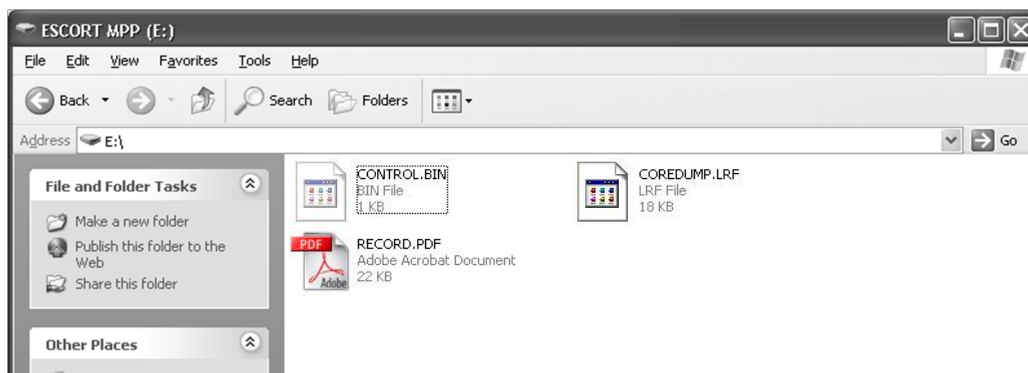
ESCORT MPP (E:)

File Edit View Favorites Tools Help

Back Search Folders

Address E:\

Go

File and Folder Tasks

Make a new folder

Publish this folder to the Web

Share this folder

Other Places

CONTROL.BIN
BIN File
1 KB

COREDUMP.LRF
LRF File
18 KB

PDF

Adobe

RECORD.PDF
Adobe Acrobat Document
22 KB